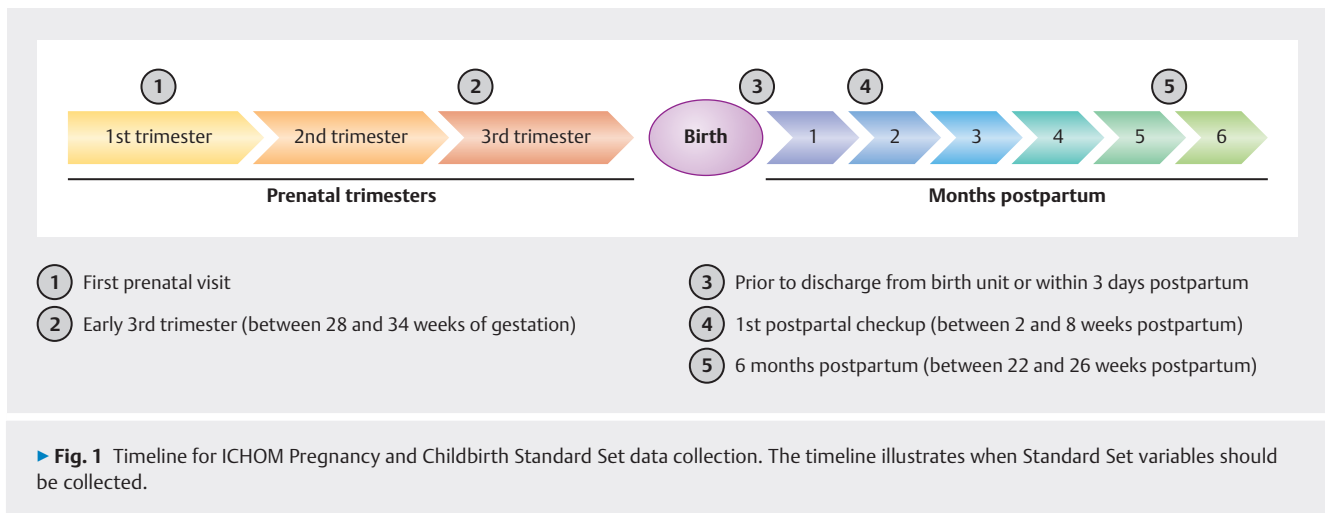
1

2

3

4

5

1st trimester

2nd trimester

3rd trimester

Birth

1

2

3

4

5

6

Prenatal trimesters

Months postpartum

1 First prenatal visit

2 Early 3rd trimester (between 28 and 34 weeks of gestation)

3 Prior to discharge from birth unit or within 3 days postpartum

4 1st postpartal checkup (between 2 and 8 weeks postpartum)

5 6 months postpartum (between 22 and 26 weeks postpartum)

▸ Fig. 1 Timeline for ICHOM Pregnancy and Childbirth Standard Set data collection. The timeline illustrates when Standard Set variables should be collected.